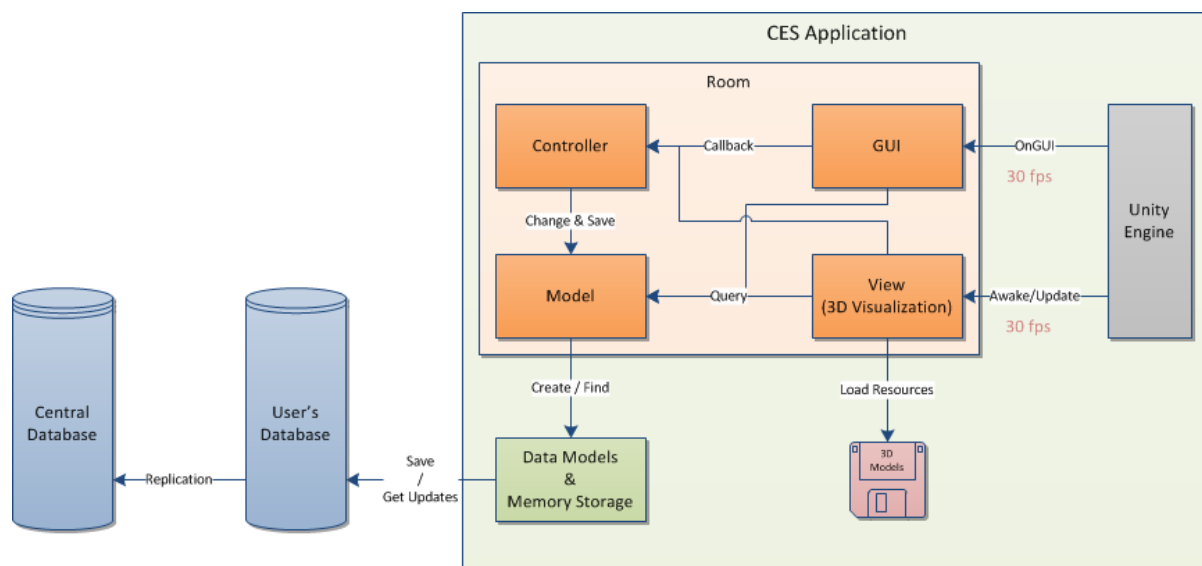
CES Application

Room

Controller

Callback

GUI

OnGUI

30 fps

Unity Engine

Change & Save

Model

Query

View (3D Visualization)

Awake/Update

30 fps

Central Database

User's Database

Create / Find

Load Resources

Replication

Save / Get Updates

Data Models & Memory Storage

3D Models